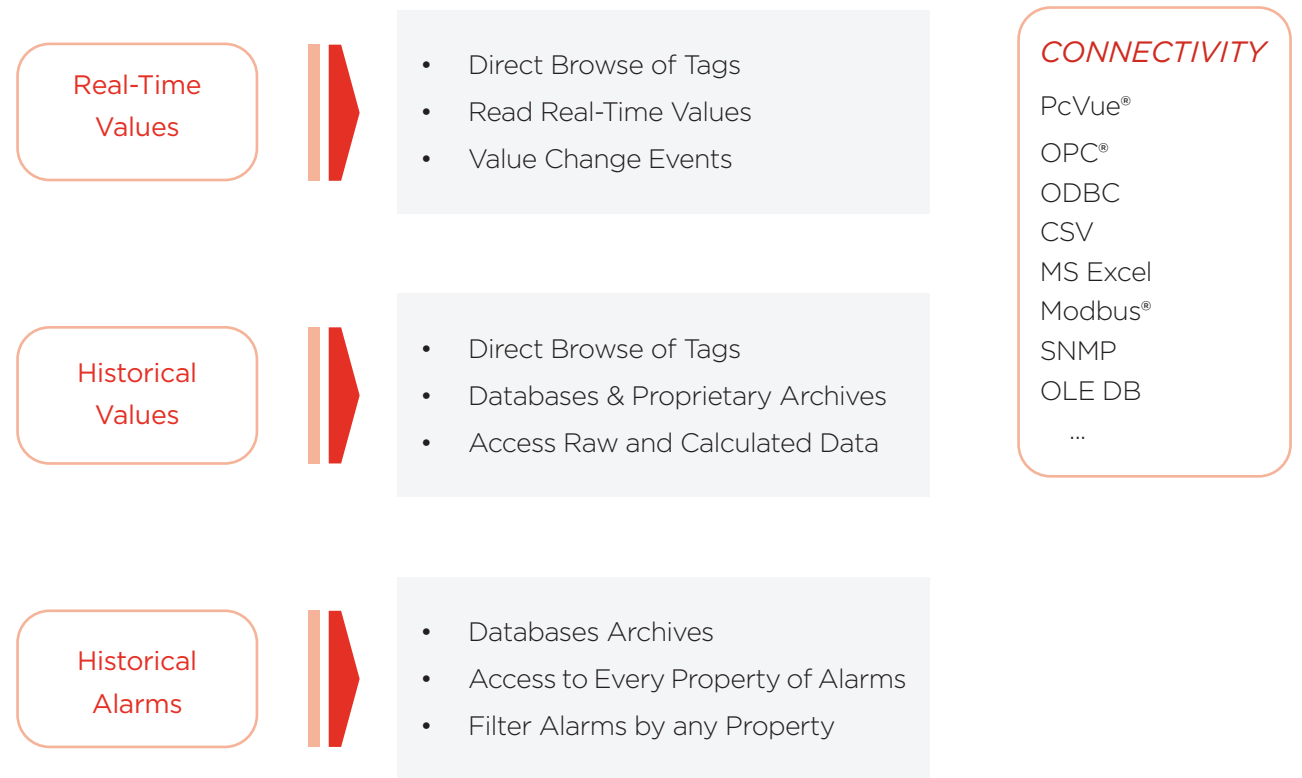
Real-Time Values

- Direct Browse of Tags
- Read Real-Time Values
- Value Change Events

Historical Values

- Direct Browse of Tags
- Databases & Proprietary Archives
- Access Raw and Calculated Data

Historical Alarms

- Databases Archives
- Access to Every Property of Alarms
- Filter Alarms by any Property

CONNECTIVITY

PcVue®
OPC®
ODBC
CSV
MS Excel
Modbus®
SNMP
OLE DB
...